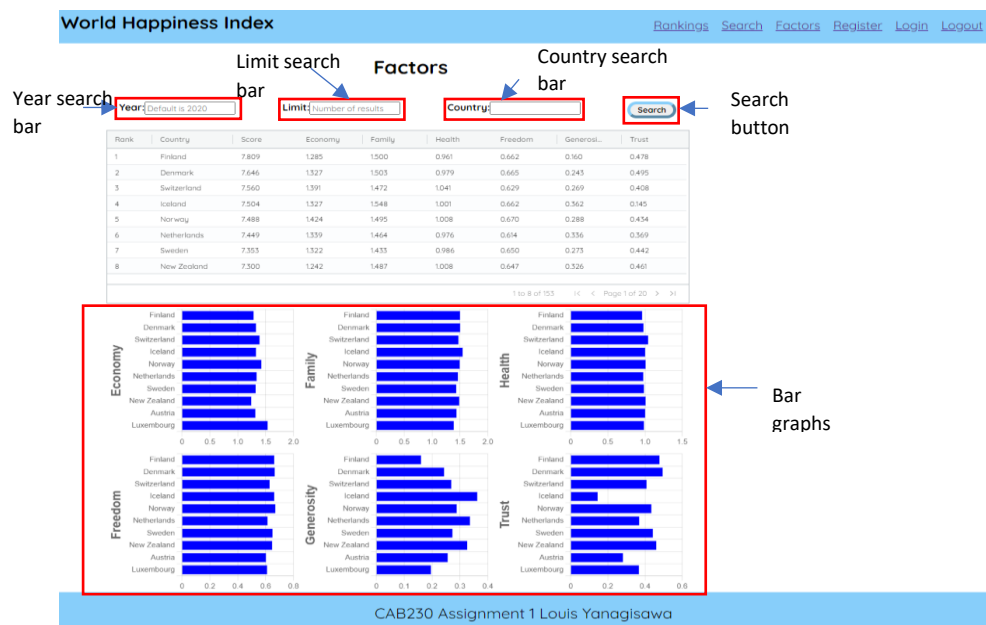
World Happiness Index

Rankings Search Factors Register Login Logout

Limit search bar

Factors

Country search bar

Year search bar

Year: Default is 2020

Limit: Number of results

Country:

Search

Search button

| Rank | Country | Score | Economy | Family | Health | Freedom | Generosi... | Trust |
|---|---|---|---|---|---|---|---|---|
| 1 | Finland | 7.809 | 1.285 | 1.500 | 0.961 | 0.662 | 0.160 | 0.478 |
| 2 | Denmark | 7.646 | 1.327 | 1.503 | 0.979 | 0.665 | 0.243 | 0.495 |
| 3 | Switzerland | 7.560 | 1.391 | 1.472 | 1.041 | 0.629 | 0.269 | 0.408 |
| 4 | Iceland | 7.504 | 1.327 | 1.548 | 1.001 | 0.662 | 0.362 | 0.145 |
| 5 | Norway | 7.488 | 1.424 | 1.495 | 1.008 | 0.670 | 0.288 | 0.434 |
| 6 | Netherlands | 7.449 | 1.339 | 1.464 | 0.976 | 0.614 | 0.336 | 0.369 |
| 7 | Sweden | 7.353 | 1.322 | 1.433 | 0.986 | 0.650 | 0.273 | 0.442 |
| 8 | New Zealand | 7.300 | 1.242 | 1.487 | 1.008 | 0.647 | 0.326 | 0.461 |

1 to 8 of 153 Page 1 of 20

Economy
Finland Denmark Switzerland Iceland Norway Netherlands Sweden New Zealand Austria Luxembourg
0 0.5 1.0 1.5 2.0

Family
Finland Denmark Switzerland Iceland Norway Netherlands Sweden New Zealand Austria Luxembourg
0 0.5 1.0 1.5 2.0

Health
Finland Denmark Switzerland Iceland Norway Netherlands Sweden New Zealand Austria Luxembourg
0 0.5 1.0 1.5

Bar graphs

Freedom
Finland Denmark Switzerland Iceland Norway Netherlands Sweden New Zealand Austria Luxembourg
0 0.2 0.4 0.6 0.8

Generosity
Finland Denmark Switzerland Iceland Norway Netherlands Sweden New Zealand Austria Luxembourg
0 0.1 0.2 0.3 0.4

Trust
Finland Denmark Switzerland Iceland Norway Netherlands Sweden New Zealand Austria Luxembourg
0 0.2 0.4 0.6

CAB230 Assignment 1 Louis Yanagisawa